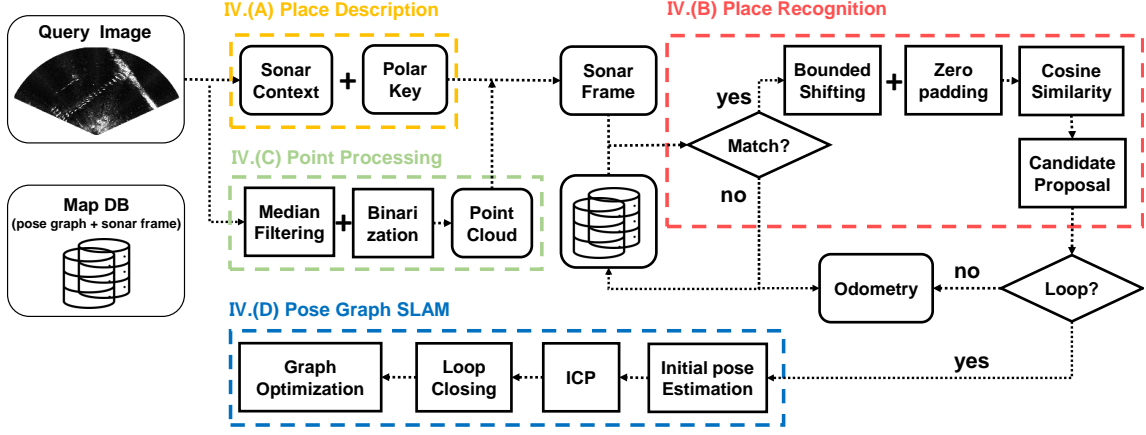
Query Image

Map DB
(pose graph + sonar frame)

IV.(A) Place Description

Sonar Context + Polar Key

IV.(C) Point Processing

Median Filtering + Binarization

Point Cloud

Sonar Frame

IV.(B) Place Recognition

yes

Bounded Shifting + Zero padding

Cosine Similarity

Match?

no

Candidate Proposal

Odometry

no

Loop?

yes

IV.(D) Pose Graph SLAM

Graph Optimization

Loop Closing

ICP

Initial pose Estimation